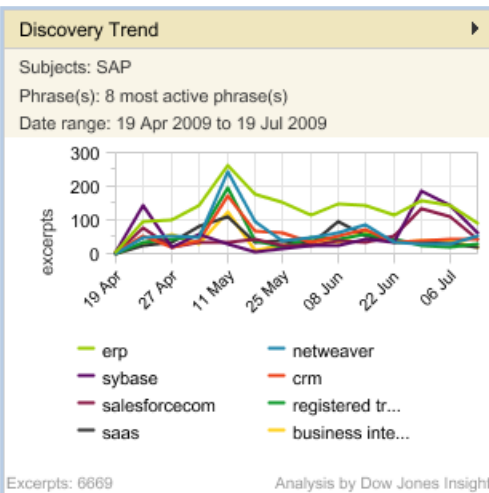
Discovery Trend

Subjects: SAP

Phrase(s): 8 most active phrase(s)

Date range: 19 Apr 2009 to 19 Jul 2009

300
200
100
0

excerpts

19 Apr
27 Apr
11 May
25 May
08 Jun
22 Jun
06 Jul

erp
netweaver
sybase
crm
salesforcecom
registered tr...
saas
business inte...

Excerpts: 6669

Analysis by Dow Jones Insight